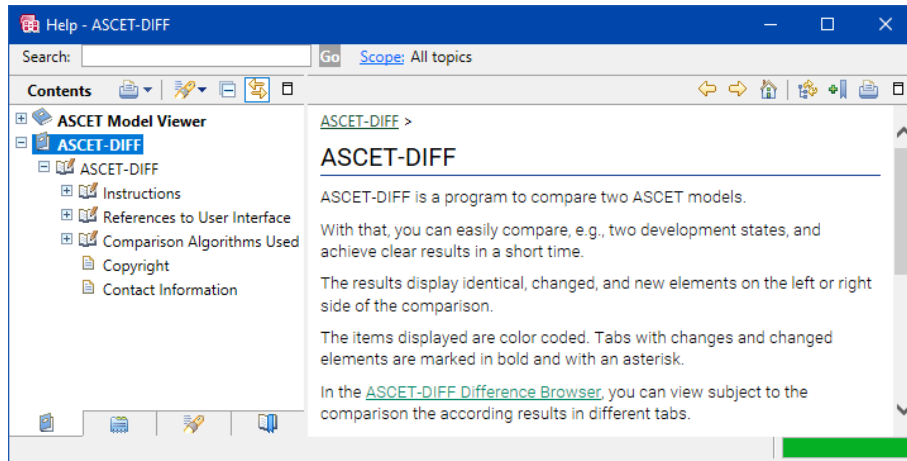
Help - ASCET-DIFF

Search: Go Scope: All topics

Contents

ASCET Model Viewer
ASCET-DIFF
ASCET-DIFF
Instructions
References to User Interface
Comparison Algorithms Used
Copyright
Contact Information

ASCET-DIFF >

ASCET-DIFF

ASCET-DIFF is a program to compare two ASCET models.

With that, you can easily compare, e.g., two development states, and achieve clear results in a short time.

The results display identical, changed, and new elements on the left or right side of the comparison.

The items displayed are color coded. Tabs with changes and changed elements are marked in bold and with an asterisk.

In the ASCET-DIFF Difference Browser, you can view subject to the comparison the according results in different tabs.